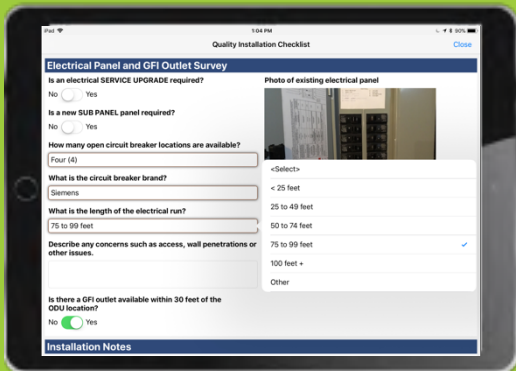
iPad
1:04 PM
90%
Quality Installation Checklist
Close

Electrical Panel and GFI Outlet Survey

Is an electrical SERVICE UPGRADE required?
No Yes

Is a new SUB PANEL panel required?
No Yes

How many open circuit breaker locations are available?
Four (4)

What is the circuit breaker brand?
Siemens

What is the length of the electrical run?
75 to 99 feet

Describe any concerns such as access, wall penetrations or other issues.

Is there a GFI outlet available within 30 feet of the ODU location?
No Yes

Photo of existing electrical panel

<Select>
< 25 feet
25 to 49 feet
50 to 74 feet
75 to 99 feet ✓
100 feet +
Other

Installation Notes